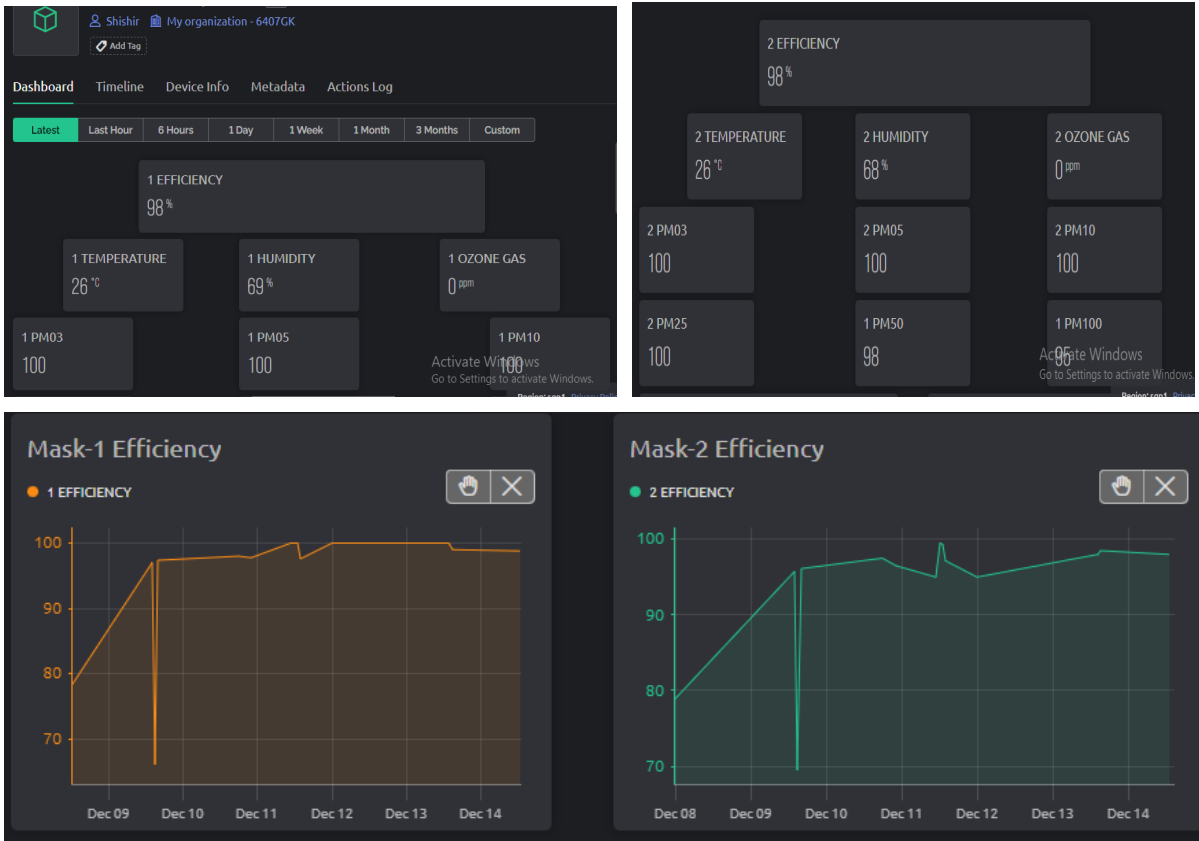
Shishir My organization - 6407GK

Add Tag

Dashboard Timeline Device Info Metadata Actions Log

Latest Last Hour 6 Hours 1 Day 1 Week 1 Month 3 Months Custom

1 EFFICIENCY
98 %

1 TEMPERATURE
26 °C

1 HUMIDITY
69 %

1 OZONE GAS
0 ppm

1 PM03
100

1 PM05
100

1 PM10
100

Activate Windows
Go to Settings to activate Windows.

2 EFFICIENCY
98 %

2 TEMPERATURE
26 °C

2 HUMIDITY
68 %

2 OZONE GAS
0 ppm

2 PM03
100

2 PM05
100

2 PM10
100

2 PM25
100

1 PM50
98

1 PM100
95

Activate Windows
Go to Settings to activate Windows.

Mask-1 Efficiency

1 EFFICIENCY

100
90
80
70

Dec 09 Dec 10 Dec 11 Dec 12 Dec 13 Dec 14

Mask-2 Efficiency

2 EFFICIENCY

100
90
80
70

Dec 08 Dec 09 Dec 10 Dec 11 Dec 12 Dec 13 Dec 14